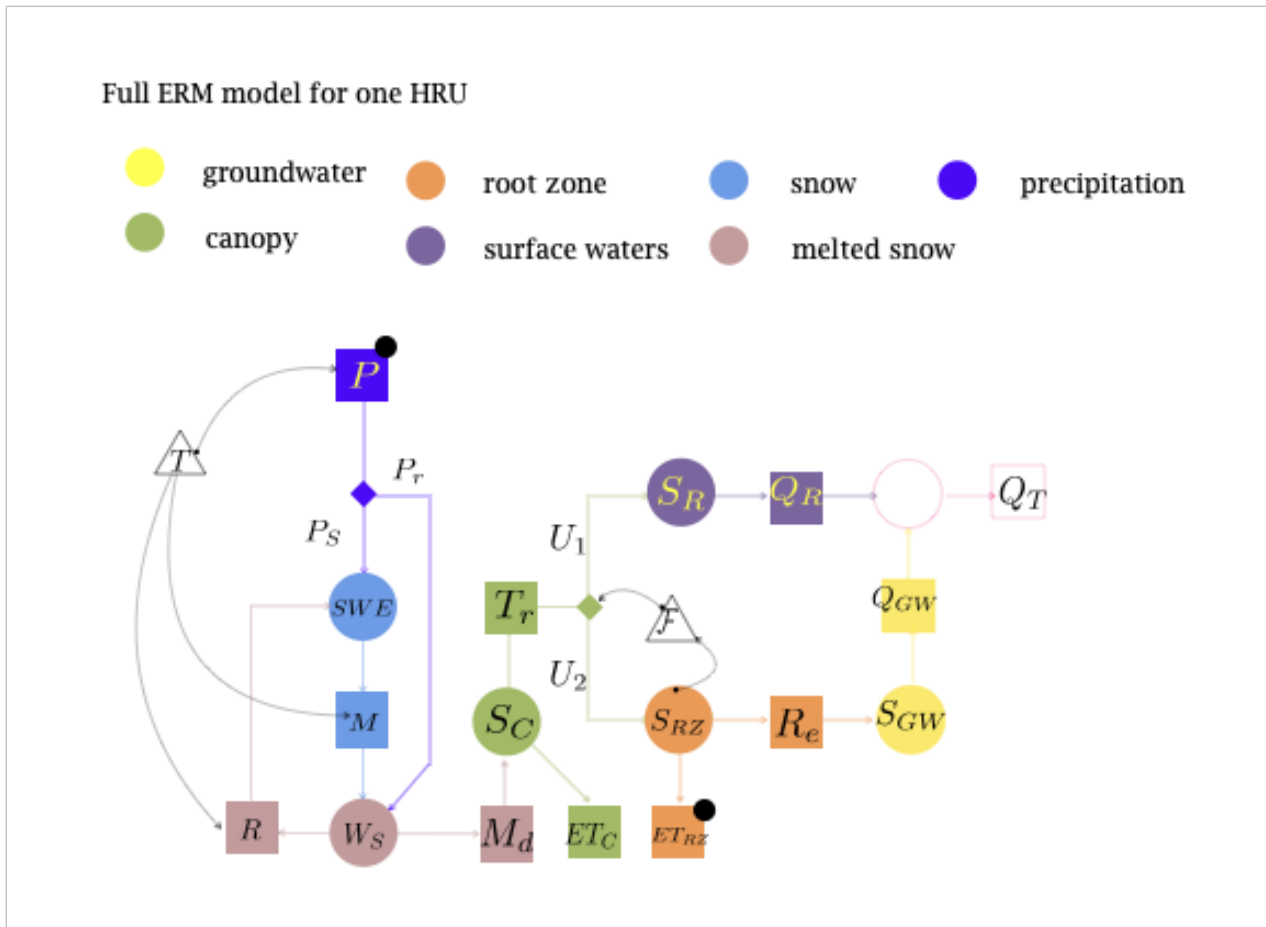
Full ERM model for one HRU

groundwater
root zone
snow
precipitation
canopy
surface waters
melted snow

$P$
$T$
$P_r$
$P_S$
$SWE$
$M$
$R$
$W_S$
$M_d$
$S_C$
$T_r$
$ET_C$
$U_1$
$U_2$
$S_R$
$Q_R$
$Q_T$
$F$
$S_{RZ}$
$ET_{RZ}$
$R_e$
$S_{GW}$
$Q_{GW}$